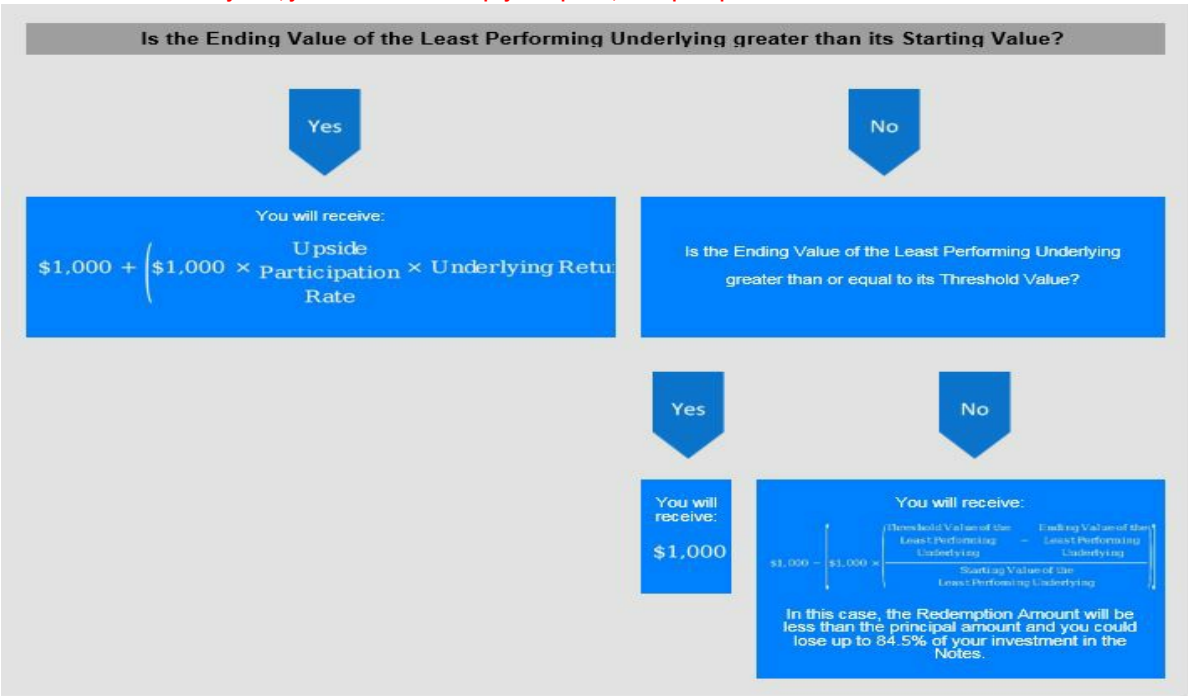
Is the Ending Value of the Least Performing Underlying greater than its Starting Value?

Yes

No

You will receive:

$\$1,000 + \left(\$1,000 \times \text{Upside Participation Rate} \times \text{Underlying Retu}\right.$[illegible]

Is the Ending Value of the Least Performing Underlying greater than or equal to its Threshold Value?

Yes

No

You will receive:

$1,000

You will receive:

$\$1,000 - \left[\$1,000 \times \left(\frac{\text{Threshold Value of the Least Performing Underlying} - \text{Ending Value of the Least Performing Underlying}}{\text{Starting Value of the Least Performing Underlying}}\right)\right]$

In this case, the Redemption Amount will be less than the principal amount and you could lose up to 84.5% of your investment in the Notes.